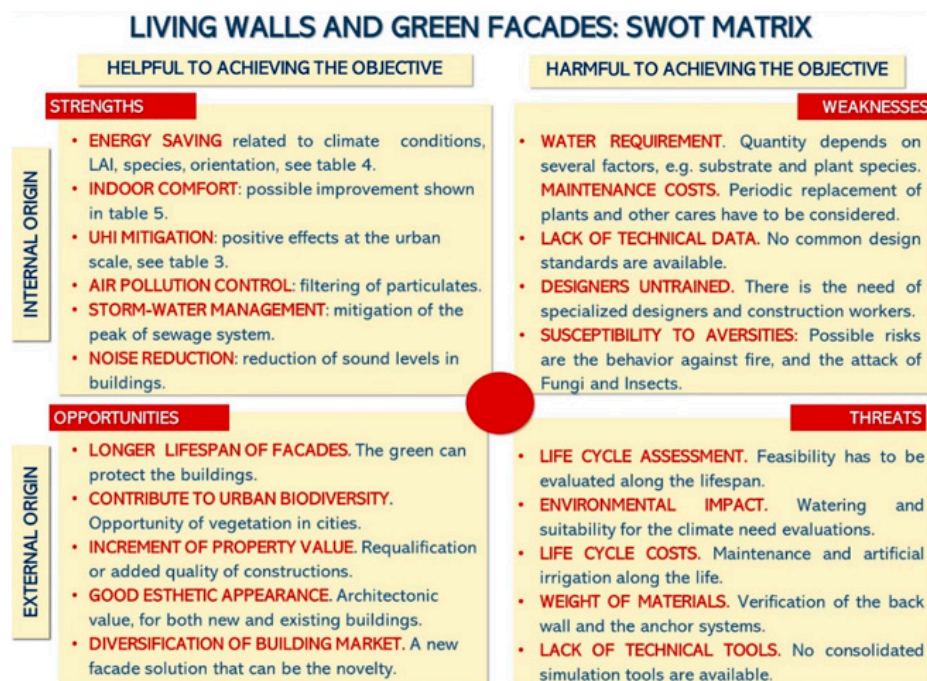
LIVING WALLS AND GREEN FACADES: SWOT MATRIX

HELPFUL TO ACHIEVING THE OBJECTIVE

HARMFUL TO ACHIEVING THE OBJECTIVE

INTERNAL ORIGIN

STRENGTHS

- ENERGY SAVING related to climate conditions, LAI, species, orientation, see table 4.
- INDOOR COMFORT: possible improvement shown in table 5.
- UHI MITIGATION: positive effects at the urban scale, see table 3.
- AIR POLLUTION CONTROL: filtering of particulates.
- STORM-WATER MANAGEMENT: mitigation of the peak of sewage system.
- NOISE REDUCTION: reduction of sound levels in buildings.

WEAKNESSES

- WATER REQUIREMENT. Quantity depends on several factors, e.g. substrate and plant species. MAINTENANCE COSTS. Periodic replacement of plants and other cares have to be considered.
- LACK OF TECHNICAL DATA. No common design standards are available.
- DESIGNERS UNTRAINED. There is the need of specialized designers and construction workers.
- SUSCEPTIBILITY TO AVERSITIES: Possible risks are the behavior against fire, and the attack of Fungi and Insects.

EXTERNAL ORIGIN

OPPORTUNITIES

- LONGER LIFESPAN OF FACADES. The green can protect the buildings.
- CONTRIBUTE TO URBAN BIODIVERSITY. Opportunity of vegetation in cities.
- INCREMENT OF PROPERTY VALUE. Requalification or added quality of constructions.
- GOOD ESTHETIC APPEARANCE. Architectonic value, for both new and existing buildings.
- DIVERSIFICATION OF BUILDING MARKET. A new facade solution that can be the novelty.

THREATS

- LIFE CYCLE ASSESSMENT. Feasibility has to be evaluated along the lifespan.
- ENVIRONMENTAL IMPACT. Watering and suitability for the climate need evaluations.
- LIFE CYCLE COSTS. Maintenance and artificial irrigation along the life.
- WEIGHT OF MATERIALS. Verification of the back wall and the anchor systems.
- LACK OF TECHNICAL TOOLS. No consolidated simulation tools are available.